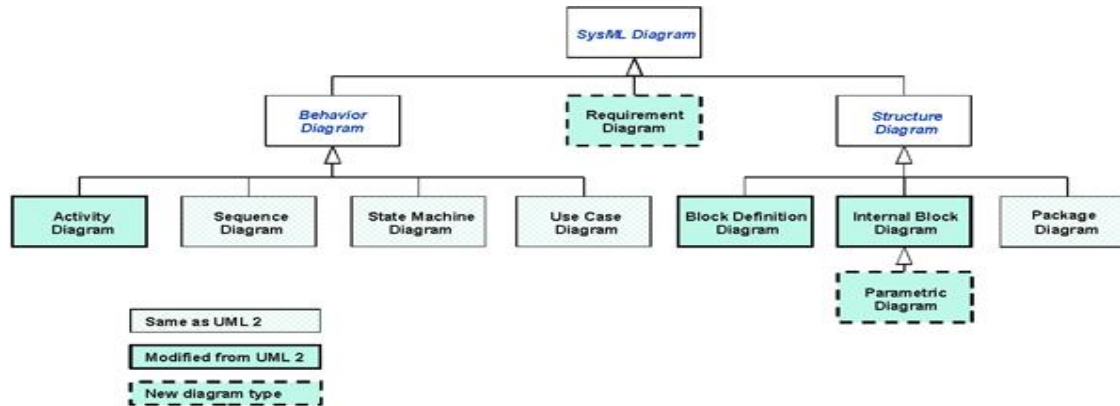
SysML Diagram

Behavior Diagram

Requirement Diagram

Structure Diagram

Activity Diagram

Sequence Diagram

State Machine Diagram

Use Case Diagram

Block Definition Diagram

Internal Block Diagram

Package Diagram

Parametric Diagram

Same as UML 2

Modified from UML 2

New diagram type